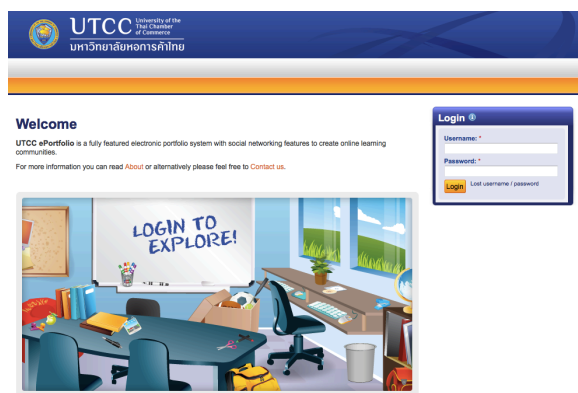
UTCC University of the Thai Chamber of Commerce
มหาวิทยาลัยหอการค้าไทย

Welcome

UTCC ePortfolio is a fully featured electronic portfolio system with social networking features to create online learning communities.

For more information you can read About or alternatively please feel free to Contact us.

LOGIN TO EXPLORE!

Login

Username: *

Password: *

Login Lost username / password